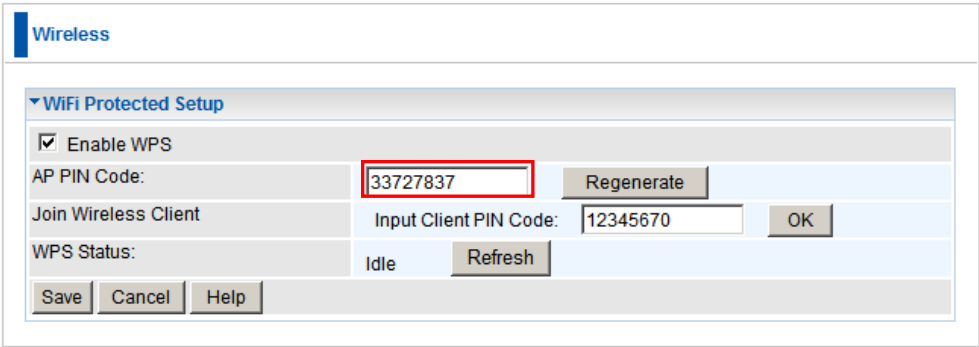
Wireless

▾WiFi Protected Setup

☑ Enable WPS

| | |
|---|---|
| AP PIN Code: | 33727837 Regenerate |
| Join Wireless Client | Input Client PIN Code: 12345670 OK |
| WPS Status: | Idle Refresh |

Save Cancel Help